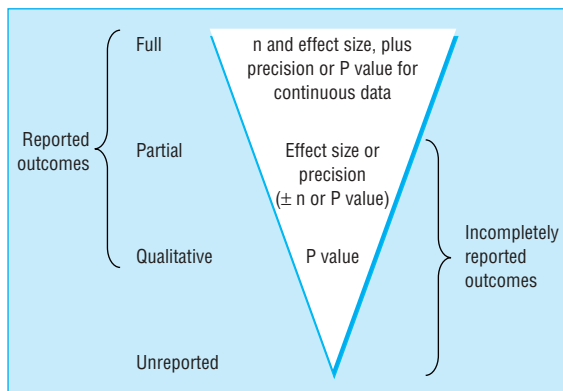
Reported outcomes

Full

n and effect size, plus precision or P value for continuous data

Partial

Effect size or precision ($\pm$ n or P value)

Qualitative

P value

Unreported

Incompletely reported outcomes